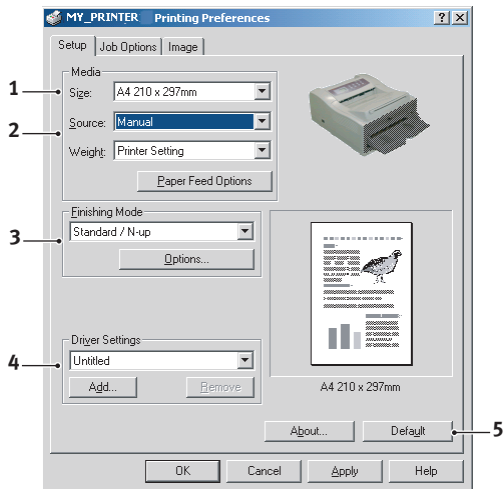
MY_PRINTER Printing Preferences

?
X

Setup
Job Options
Image

Media
Size: A4 210 x 297mm
Source: Manual
Weight: Printer Setting
Paper Feed Options

Finishing Mode
Standard / N-up
Options...

Driver Settings
Untitled
Add...
Remove

A4 210 x 297mm

About...
Default

OK
Cancel
Apply
Help

1
2
3
4
5